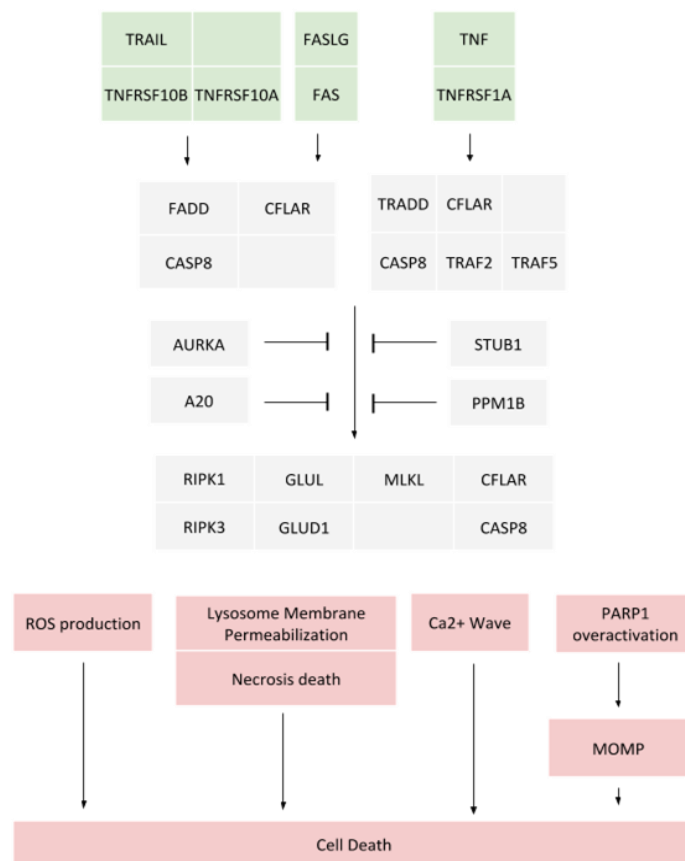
TRAIL

TNFRSF10B TNFRSF10A

FASLG

FAS

TNF

TNFRSF1A

FADD CFLAR

CASP8

TRADD CFLAR

CASP8 TRAF2 TRAF5

AURKA

A20

STUB1

PPM1B

RIPK1 GLUL MLKL CFLAR

RIPK3 GLUD1 CASP8

ROS production

Lysosome Membrane Permeabilization

Necrosis death

Ca2+ Wave

PARP1 overactivation

MOMP

Cell Death